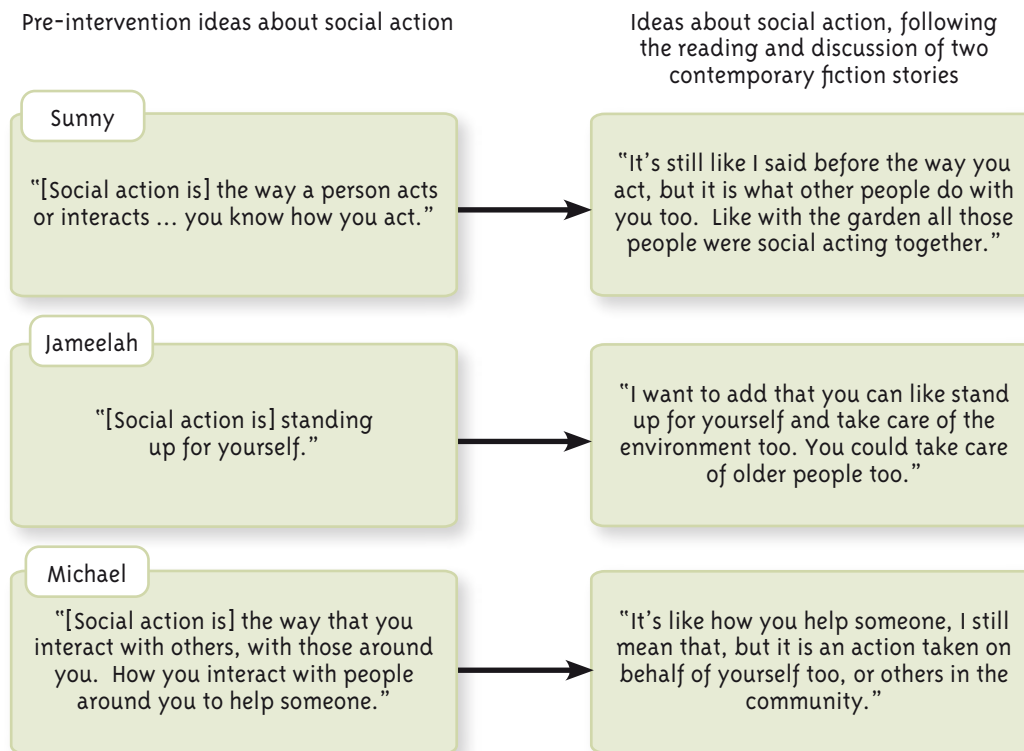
Pre-intervention ideas about social action

Ideas about social action, following the reading and discussion of two contemporary fiction stories

Sunny

"[Social action is] the way a person acts or interacts ... you know how you act."

"It's still like I said before the way you act, but it is what other people do with you too. Like with the garden all those people were social acting together."

Jameelah

"[Social action is] standing up for yourself."

"I want to add that you can like stand up for yourself and take care of the environment too. You could take care of older people too."

Michael

"[Social action is] the way that you interact with others, with those around you. How you interact with people around you to help someone."

"It's like how you help someone, I still mean that, but it is an action taken on behalf of yourself too, or others in the community."